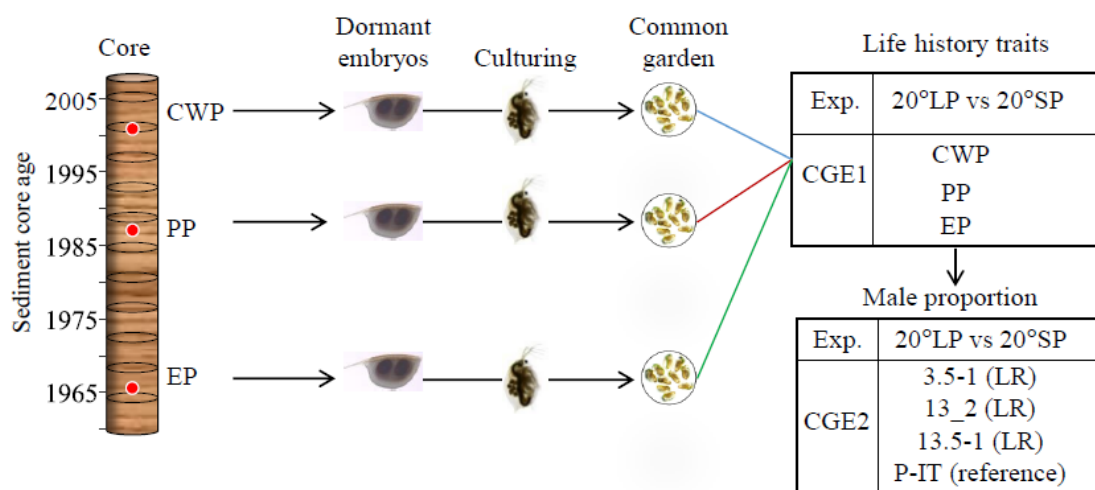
Core

Dormant embryos

Culturing

Common garden

Life history traits

Sediment core age

2005
1995
1985
1975
1965

CWP
PP
EP

| Exp. | 20°LP vs 20°SP |
|---|---|
| CGE1 | CWP<br>PP<br>EP |

Male proportion

| Exp. | 20°LP vs 20°SP |
|---|---|
| CGE2 | 3.5-1 (LR)<br>13_2 (LR)<br>13.5-1 (LR)<br>P-IT (reference) |